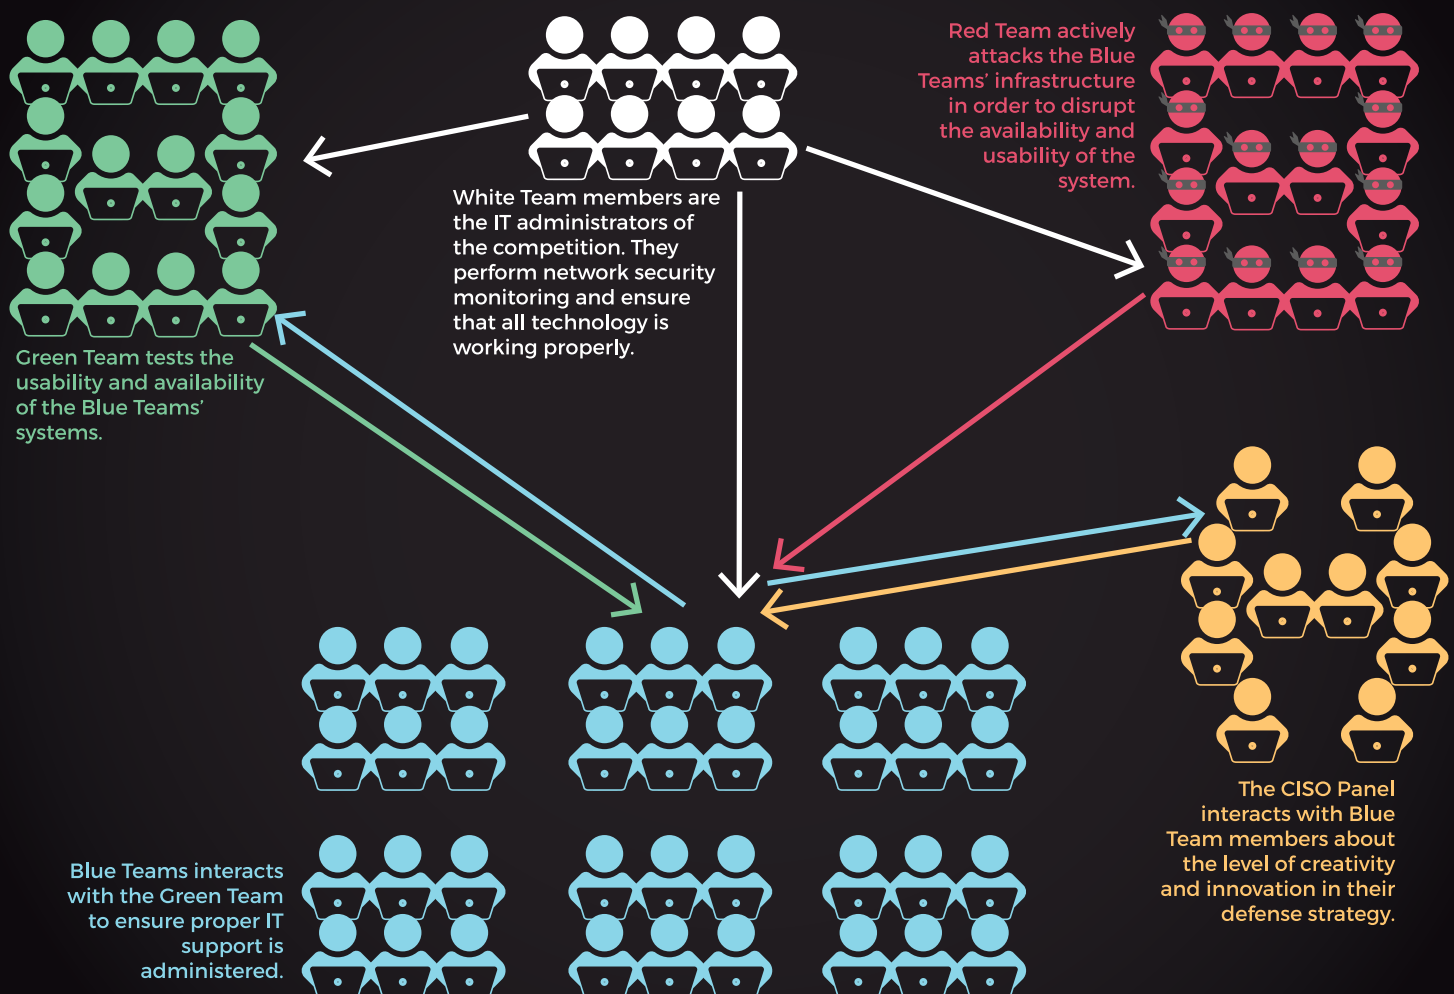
Red Team actively attacks the Blue Teams' infrastructure in order to disrupt the availability and usability of the system.

White Team members are the IT administrators of the competition. They perform network security monitoring and ensure that all technology is working properly.

Green Team tests the usability and availability of the Blue Teams' systems.

The CISO Panel interacts with Blue Team members about the level of creativity and innovation in their defense strategy.

Blue Teams interacts with the Green Team to ensure proper IT support is administered.